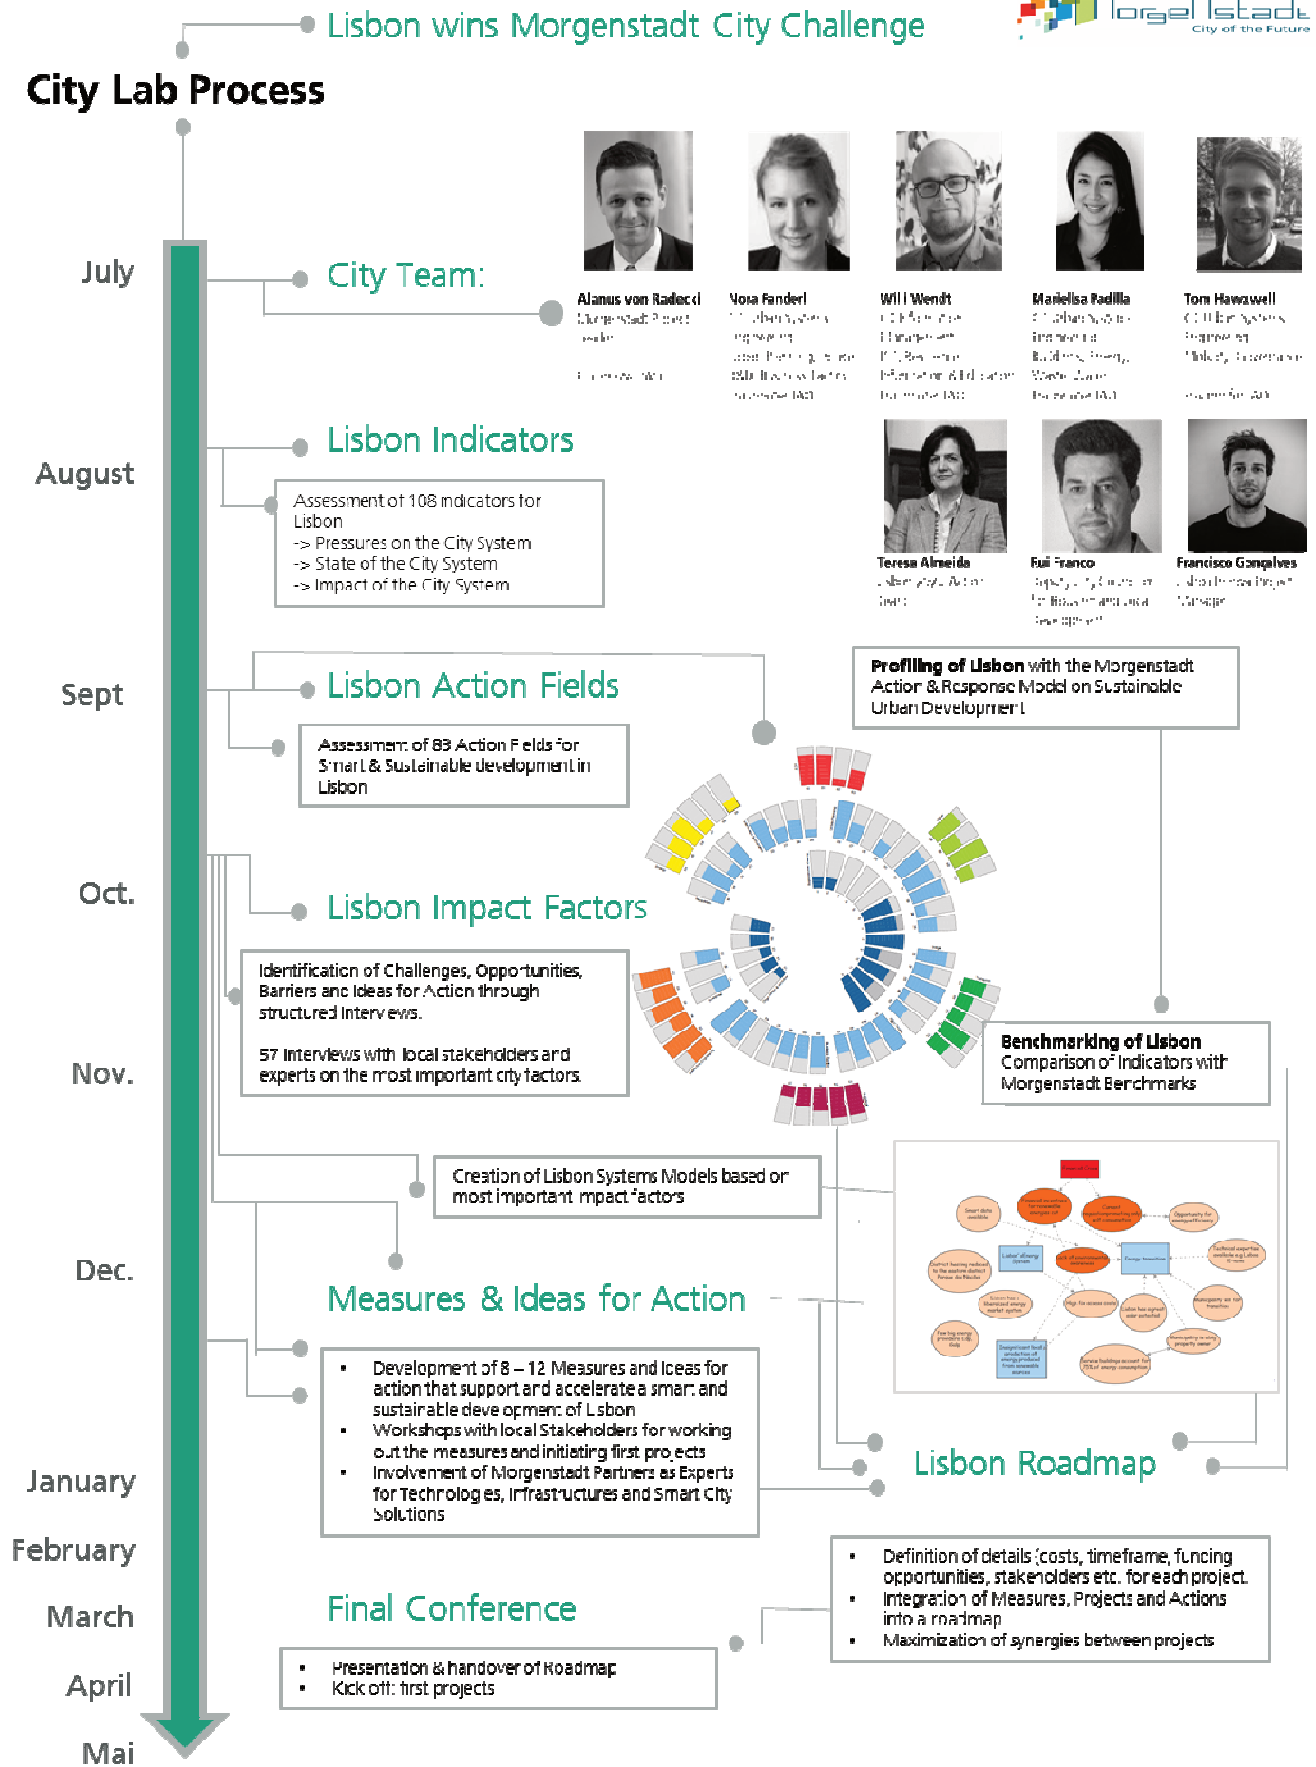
Lisbon wins Morgenstadt City Challenge

Morgenstadt
City of the Future

City Lab Process

July

City Team:

Alanus von Radecki
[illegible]

Nora Fanderl
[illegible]

Willi Wendt
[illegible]

Mariellsa Padilla
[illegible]

Tom Hawxwell
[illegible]

Teresa Almeida
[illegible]

Rui Franco
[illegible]

Francisco Gonçalves
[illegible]

August

Lisbon Indicators

Assessment of 108 indicators for Lisbon
-> Pressures on the City System
-> State of the City System
-> Impact of the City System

Sept

Lisbon Action Fields

Assessment of 83 Action Fields for Smart & Sustainable development in Lisbon

Profiling of Lisbon with the Morgenstadt Action & Response Model on Sustainable Urban Development

Oct.

Lisbon Impact Factors

Identification of Challenges, Opportunities, Barriers and Ideas for Action through structured interviews.

57 interviews with local stakeholders and experts on the most important city factors

Benchmarking of Lisbon
Comparison of Indicators with Morgenstadt Benchmarks

Nov.

Creation of Lisbon Systems Models based on most important impact factors

Dec.

Measures & Ideas for Action

• Development of 8 – 12 Measures and Ideas for action that support and accelerate a smart and sustainable development of Lisbon
• Workshops with local Stakeholders for working out the measures and initiating first projects
• Involvement of Morgenstadt Partners as Experts for Technologies, Infrastructures and Smart City Solutions

Lisbon Roadmap

January

February

• Definition of details (costs, timeframe, funding opportunities, stakeholders etc. for each project.
• Integration of Measures, Projects and Actions into a roadmap
• Maximization of synergies between projects

March

Final Conference

April

• Presentation & handover of Roadmap
• Kick off: first projects

Mai